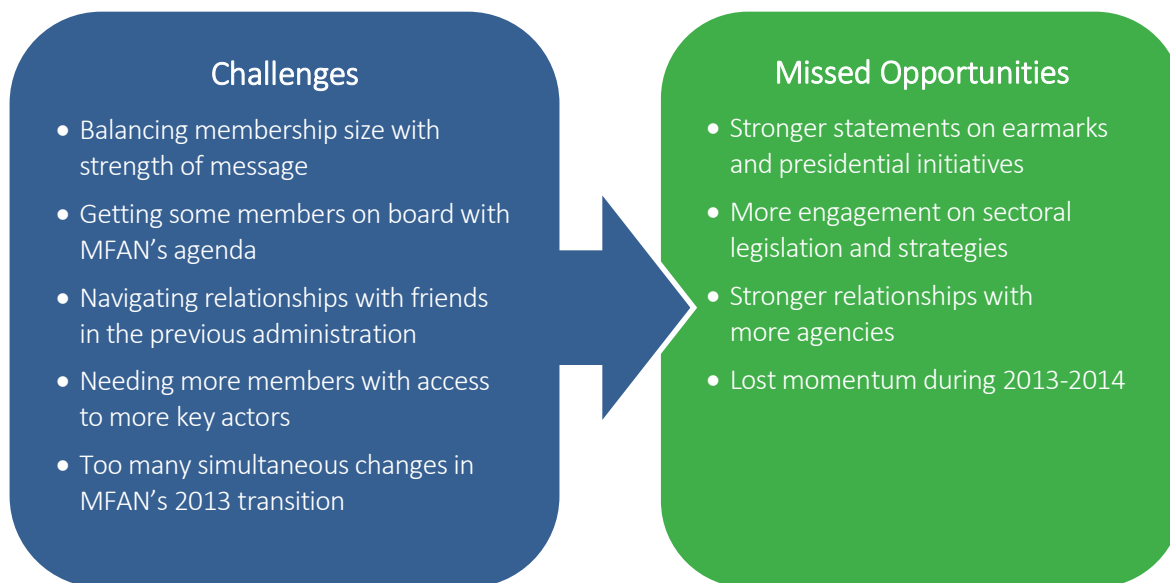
Challenges

- Balancing membership size with strength of message
- Getting some members on board with MFAN’s agenda
- Navigating relationships with friends in the previous administration
- Needing more members with access to more key actors
- Too many simultaneous changes in MFAN’s 2013 transition

Missed Opportunities

- Stronger statements on earmarks and presidential initiatives
- More engagement on sectoral legislation and strategies
- Stronger relationships with more agencies
- Lost momentum during 2013-2014